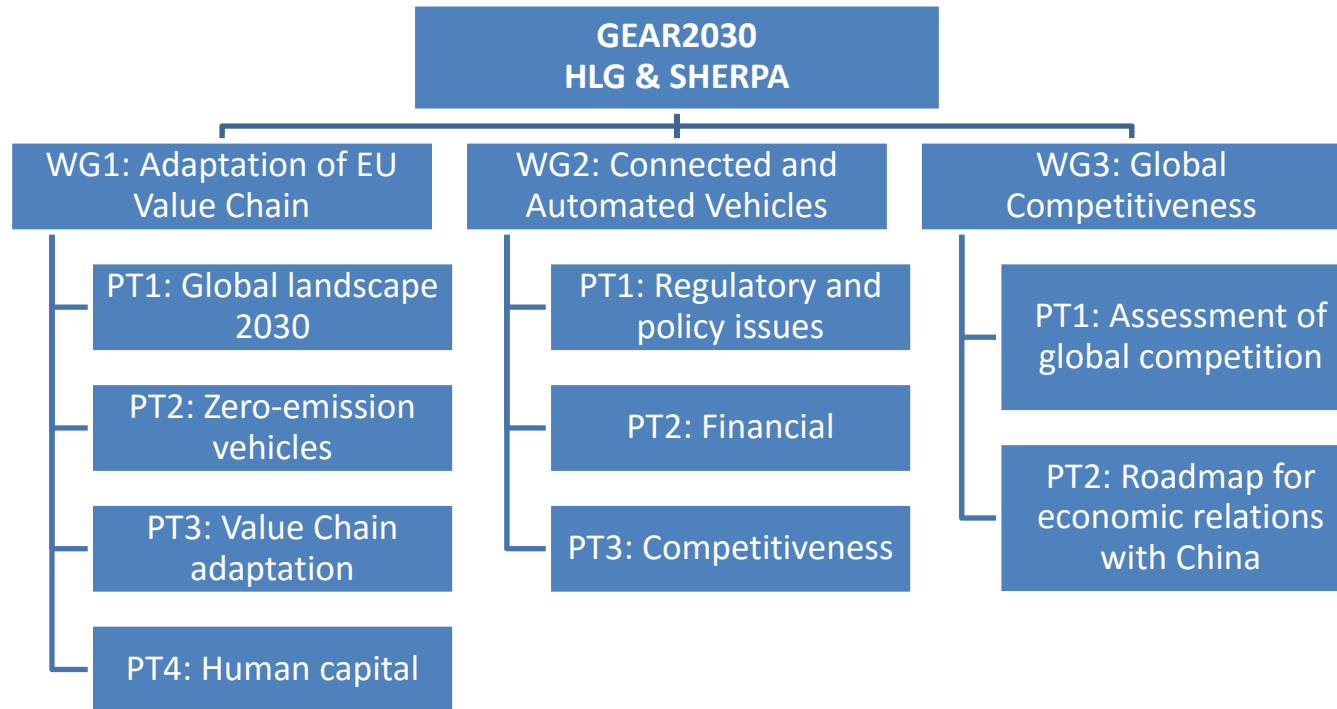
GEAR2030
HLG & SHERPA

WG1: Adaptation of EU Value Chain

PT1: Global landscape 2030

PT2: Zero-emission vehicles

PT3: Value Chain adaptation

PT4: Human capital

WG2: Connected and Automated Vehicles

PT1: Regulatory and policy issues

PT2: Financial

PT3: Competitiveness

WG3: Global Competitiveness

PT1: Assessment of global competition

PT2: Roadmap for economic relations with China